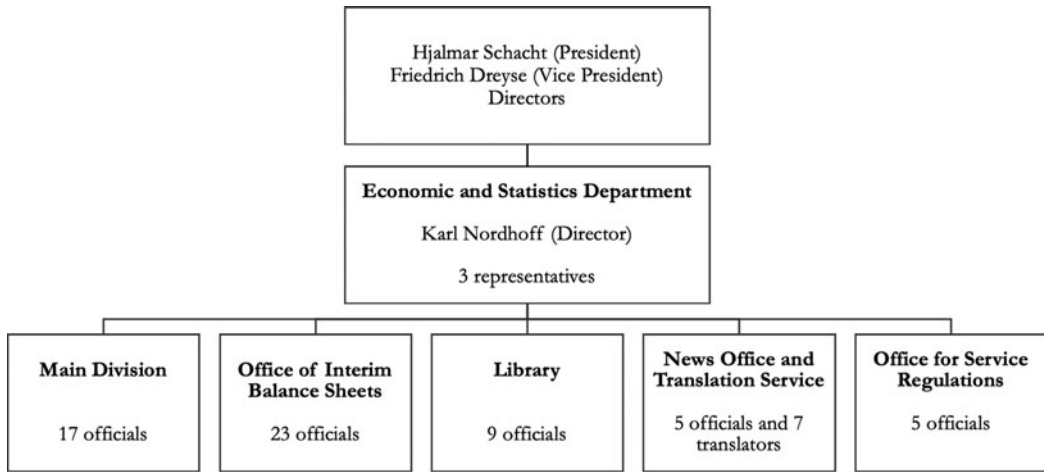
Hjalmar Schacht (President)
Friedrich Dreyse (Vice President)
Directors

**Economic and Statistics Department**

Karl Nordhoff (Director)

3 representatives

**Main Division**

17 officials

**Office of Interim Balance Sheets**

23 officials

**Library**

9 officials

**News Office and Translation Service**

5 officials and 7 translators

**Office for Service Regulations**

5 officials